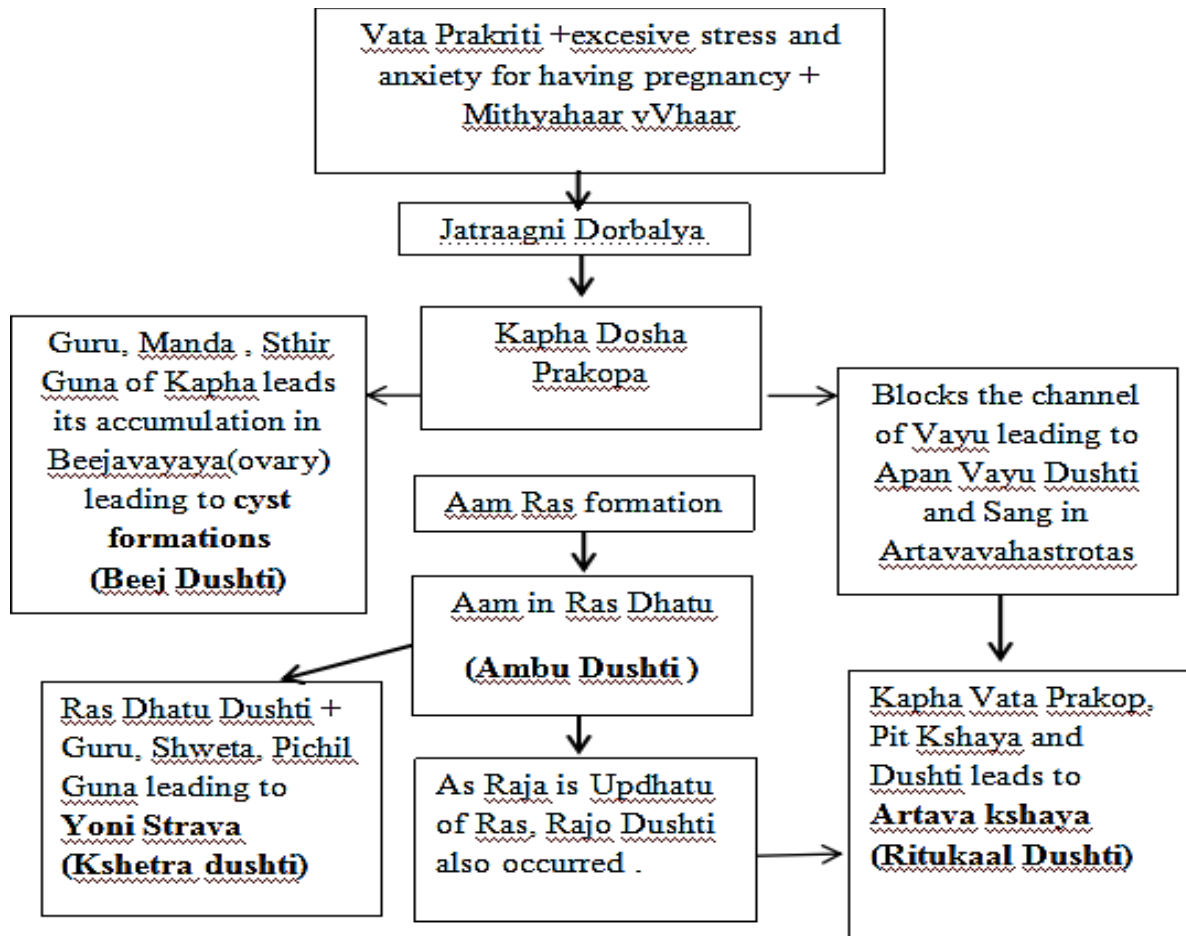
Vata Prakriti +excesive stress and anxiety for having pregnancy + Mithyahaar vVhaar

Jatraagni Dorbalya

Kapha Dosha Prakopa

Guru, Manda , Sthir Guna of Kapha leads its accumulation in Beejavayaya(ovary) leading to **cyst formations** **(Beej Dushti)**

Blocks the channel of Vayu leading to Apan Vayu Dushti and Sang in Artavavahastrotas

Aam Ras formation

Aam in Ras Dhatu

**(Ambu Dushti )**

Ras Dhatu Dushti + Guru, Shweta, Pichil Guna leading to **Yoni Strava** **(Kshetra dushti)**

As Raja is Updhatu of Ras, Rajo Dushti also occurred .

Kapha Vata Prakop, Pit Kshaya and Dushti leads to **Artava kshaya** **(Ritukaal Dushti)**